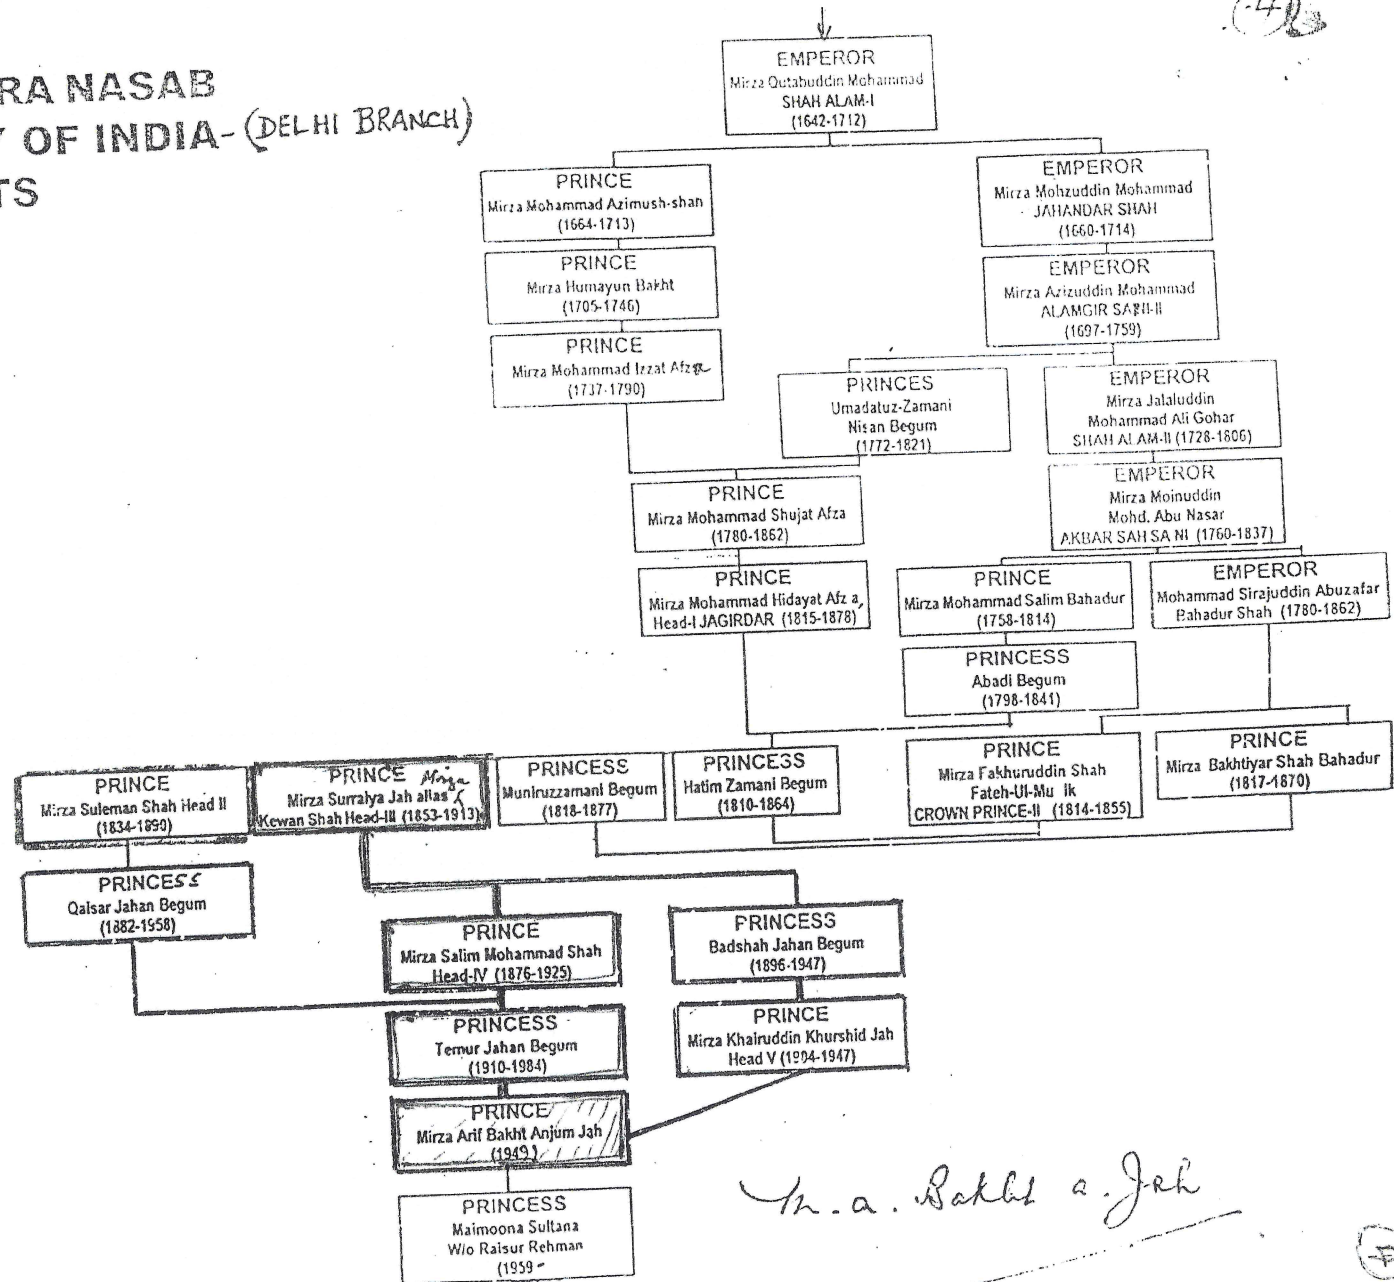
RA NASAB
OF INDIA- (DELHI BRANCH)
TS

(4)

EMPEROR
Mirza Qutabuddin Mohammad
SHAH ALAM-I
(1642-1712)

PRINCE
Mirza Mohammad Azimush-shan
(1664-1713)

PRINCE
Mirza Humayun Bakht
(1705-1746)

PRINCE
Mirza Mohammad Izzat Afza
(1737-1790)

EMPEROR
Mirza Mohzuddin Mohammad
JAHANDAR SHAH
(1660-1714)

EMPEROR
Mirza Azizuddin Mohammad
ALAMGIR SANI-II
(1697-1759)

PRINCES
Umadatuz-Zamani
Nisan Begum
(1772-1821)

EMPEROR
Mirza Jalaluddin
Mohammad Ali Gohar
SHAH ALAM-II (1728-1806)

PRINCE
Mirza Mohammad Shujat Afza
(1780-1862)

EMPEROR
Mirza Moinuddin
Mohd. Abu Nasar
AKBAR SAH SA NI (1760-1837)

PRINCE
Mirza Mohammad Hidayat Afz a,
Head-I JAGIRDAR (1815-1878)

PRINCE
Mirza Mohammad Salim Bahadur
(1758-1814)

EMPEROR
Mohammad Sirajuddin Abuzafar
Bahadur Shah (1780-1862)

PRINCESS
Abadi Begum
(1798-1841)

PRINCE
Mirza Suleman Shah Head II
(1834-1890)

PRINCE Mirza
Mirza Surraiya Jah alias
Kewan Shah Head-III (1853-1913)

PRINCESS
Muniruzzamani Begum
(1818-1877)

PRINCESS
Hatim Zamani Begum
(1810-1864)

PRINCE
Mirza Fakhuruddin Shah
Fateh-Ul-Mu ik
CROWN PRINCE-II (1814-1855)

PRINCE
Mirza Bakhtiyar Shah Bahadur
(1817-1870)

PRINCESS
Qaisar Jahan Begum
(1882-1958)

PRINCE
Mirza Salim Mohammad Shah
Head-IV (1876-1925)

PRINCESS
Badshah Jahan Begum
(1896-1947)

PRINCESS
Temur Jahan Begum
(1910-1984)

PRINCE
Mirza Khairuddin Khurshid Jah
Head V (1904-1947)

PRINCE
Mirza Arif Bakht Anjum Jah
(1949)

PRINCESS
Maimoona Sultana
W/o Raisur Rehman
(1959 -

M. a. Bakht a. Jah

F